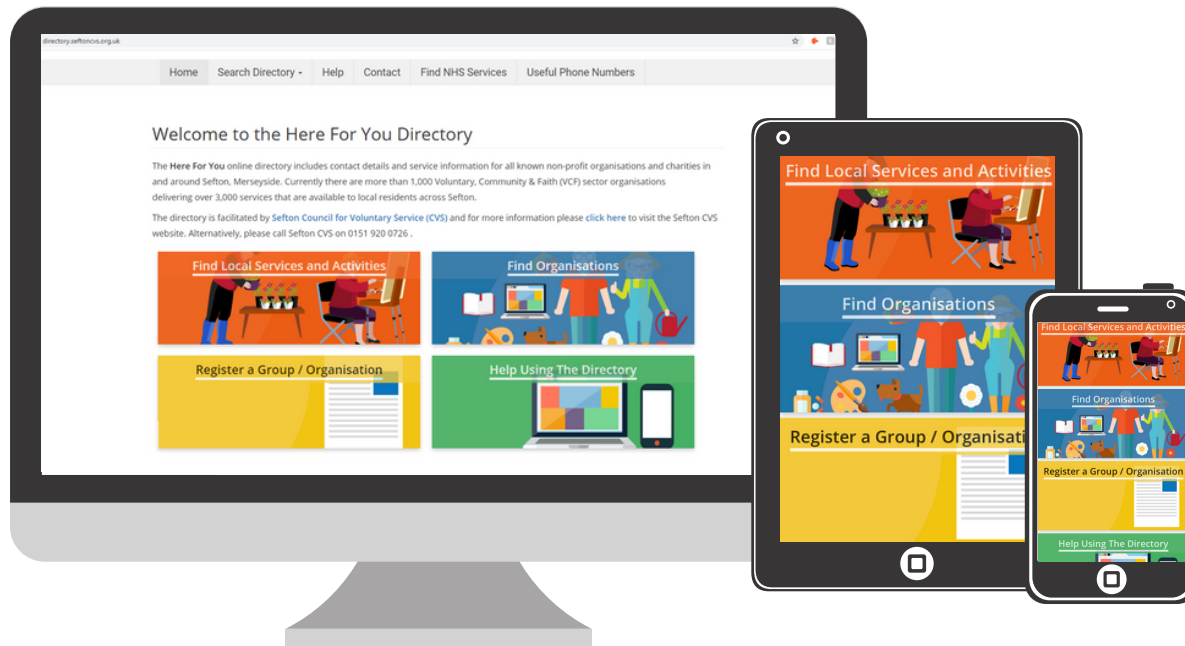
directory.seftoncvs.org.uk

Home | Search Directory ▾ | Help | Contact | Find NHS Services | Useful Phone Numbers

Welcome to the Here For You Directory

The Here For You online directory includes contact details and service information for all known non-profit organisations and charities in and around Sefton, Merseyside. Currently there are more than 1,000 Voluntary, Community & Faith (VCF) sector organisations delivering over 3,000 services that are available to local residents across Sefton.

The directory is facilitated by Sefton Council for Voluntary Service (CVS) and for more information please click here to visit the Sefton CVS website. Alternatively, please call Sefton CVS on 0151 920 0726 .

Find Local Services and Activities

Find Organisations

Register a Group / Organisation

Help Using The Directory

Find Local Services and Activities

Find Organisations

Register a Group / Organisati

Find Local Services and Activities

Find Organisations

Register a Group / Organisation

Help Using The Directory